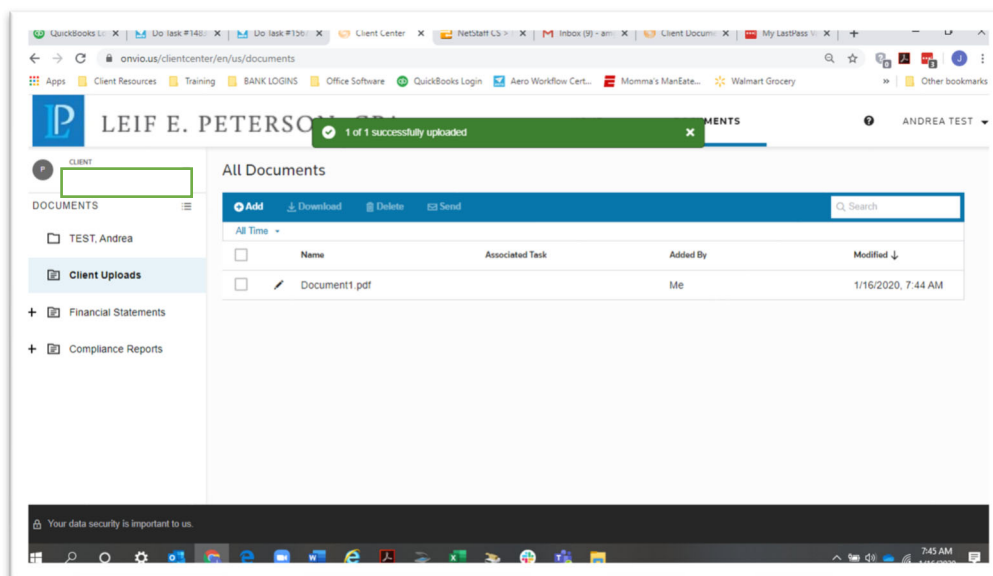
QuickBooks Lo ✕ | Do Task #148 ✕ | Do Task #156 ✕ | Client Center ✕ | NetStaff CS > ✕ | Inbox (9) - an ✕ | Client Docum ✕ | My LastPass V ✕ | +

onvio.us/clientcenter/en/us/documents

Apps | Client Resources | Training | BANK LOGINS | Office Software | QuickBooks Login | Aero Workflow Cert... | Momma's ManEate... | Walmart Grocery | » | Other bookmarks

LEIF E. PETERSO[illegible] CPA

1 of 1 successfully uploaded ✕

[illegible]MENTS

ANDREA TEST

CLIENT

DOCUMENTS

TEST, Andrea

Client Uploads

Financial Statements

Compliance Reports

All Documents

Add | Download | Delete | Send

Search

All Time

| | | Name | Associated Task | Added By | Modified ↓ |
|---|---|---|---|---|---|
| | | Document1.pdf | | Me | 1/16/2020, 7:44 AM |

Your data security is important to us.

7:45 AM
1/16/2020